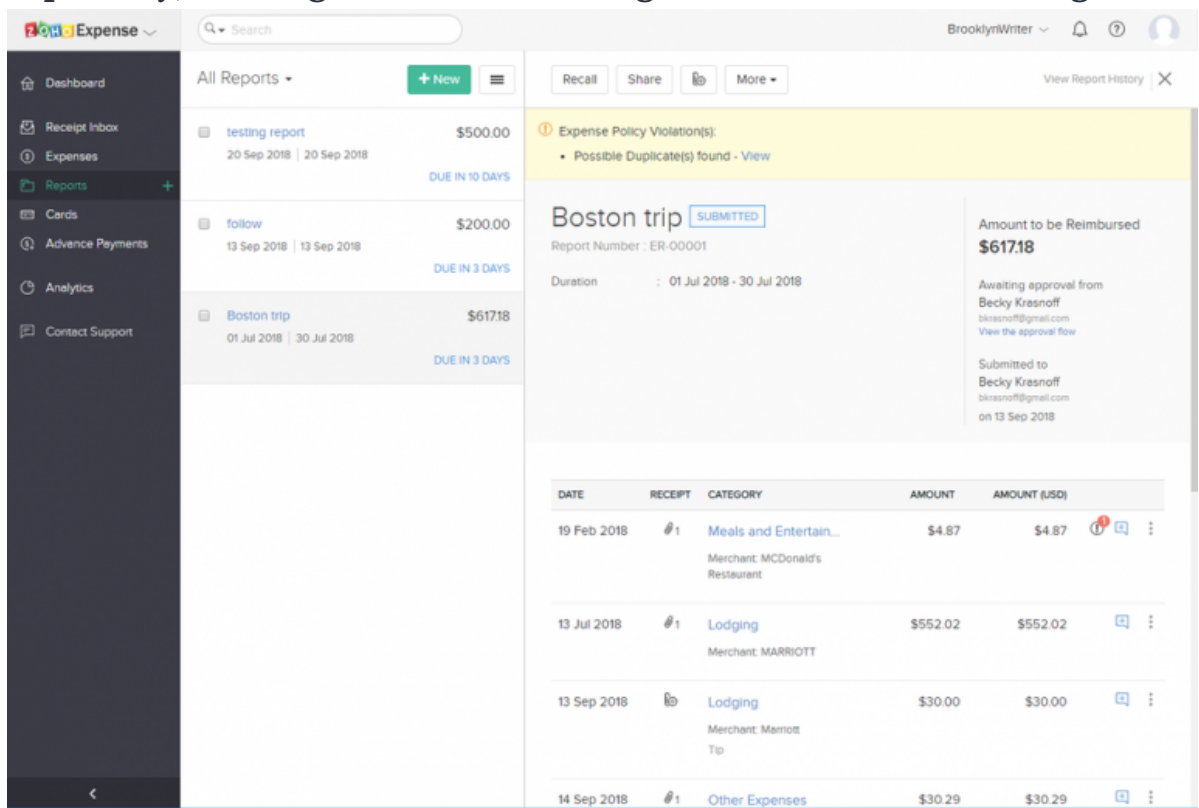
ZOHO Expense

Search

BrooklynWriter

Dashboard

Receipt Inbox

Expenses

Reports

Cards

Advance Payments

Analytics

Contact Support

All Reports

+ New

testing report $500.00
20 Sep 2018 | 20 Sep 2018
DUE IN 10 DAYS

follow $200.00
13 Sep 2018 | 13 Sep 2018
DUE IN 3 DAYS

Boston trip $617.18
01 Jul 2018 | 30 Jul 2018
DUE IN 3 DAYS

Recall Share More

View Report History

Expense Policy Violation(s):
• Possible Duplicate(s) found - View

Boston trip SUBMITTED
Report Number : ER-00001

Duration : 01 Jul 2018 - 30 Jul 2018

Amount to be Reimbursed
$617.18

Awaiting approval from
Becky Krasnoff
bkrasnoff@gmail.com
View the approval flow

Submitted to
Becky Krasnoff
bkrasnoff@gmail.com
on 13 Sep 2018

| DATE | RECEIPT | CATEGORY | AMOUNT | AMOUNT (USD) |
|---|---|---|---|---|
| 19 Feb 2018 | 1 | Meals and Entertain... Merchant: MCDonald's Restaurant | $4.87 | $4.87 |
| 13 Jul 2018 | 1 | Lodging Merchant: MARRIOTT | $552.02 | $552.02 |
| 13 Sep 2018 | | Lodging Merchant: Marriott Tip | $30.00 | $30.00 |
| 14 Sep 2018 | 1 | Other Expenses | $30.29 | $30.29 |